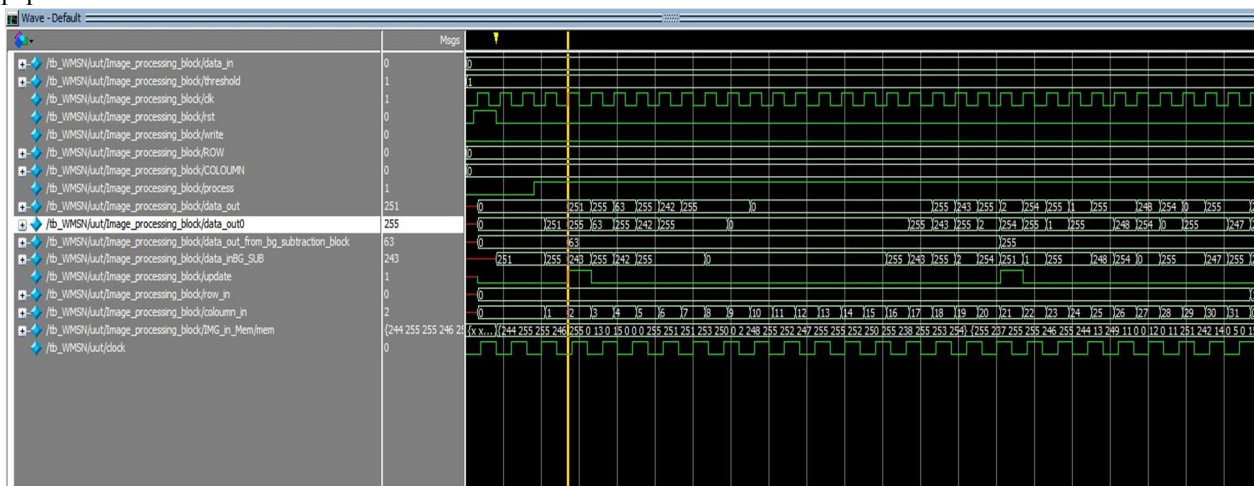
Wave - Default

Msgs

/tb_WMSN/uut/Image_processing_block/data_in 0
/tb_WMSN/uut/Image_processing_block/threshold 1
/tb_WMSN/uut/Image_processing_block/clk 1
/tb_WMSN/uut/Image_processing_block/rst 0
/tb_WMSN/uut/Image_processing_block/write 0
/tb_WMSN/uut/Image_processing_block/ROW 0
/tb_WMSN/uut/Image_processing_block/COLOUMN 0
/tb_WMSN/uut/Image_processing_block/process 1
/tb_WMSN/uut/Image_processing_block/data_out 251
/tb_WMSN/uut/Image_processing_block/data_out0 255
/tb_WMSN/uut/Image_processing_block/data_out_from_bg_subtraction_block 63
/tb_WMSN/uut/Image_processing_block/data_inBG_SUB 243
/tb_WMSN/uut/Image_processing_block/update 1
/tb_WMSN/uut/Image_processing_block/row_in 0
/tb_WMSN/uut/Image_processing_block/coloumn_in 2
/tb_WMSN/uut/Image_processing_block/IMG_in_Mem/mem {244 255 255 246 2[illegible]
/tb_WMSN/uut/clock 0

0
1
0
0
0 251 255 63 255 242 255 0 255 243 255 2 254 255 1 255 248 254 0 255
0 251 255 63 255 242 255 0 255 243 255 2 254 255 1 255 248 254 0 255 247
0 63 255
251 255 243 255 242 255 0 255 243 255 2 254 251 1 255 248 254 0 255 247 255
0
0 1 2 3 4 5 6 7 8 9 10 11 12 13 14 15 16 17 18 19 20 21 22 23 24 25 26 27 28 29 30 31
{x x...} {244 255 255 246 255 0 13 0 15 0 0 0 255 251 251 253 250 0 2 248 255 252 247 255 255 252 250 255 238 255 253 254} {255 237 255 255 246 255 244 13 249 11 0 0 12 0 11 251 242 14 0 5 0 1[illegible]